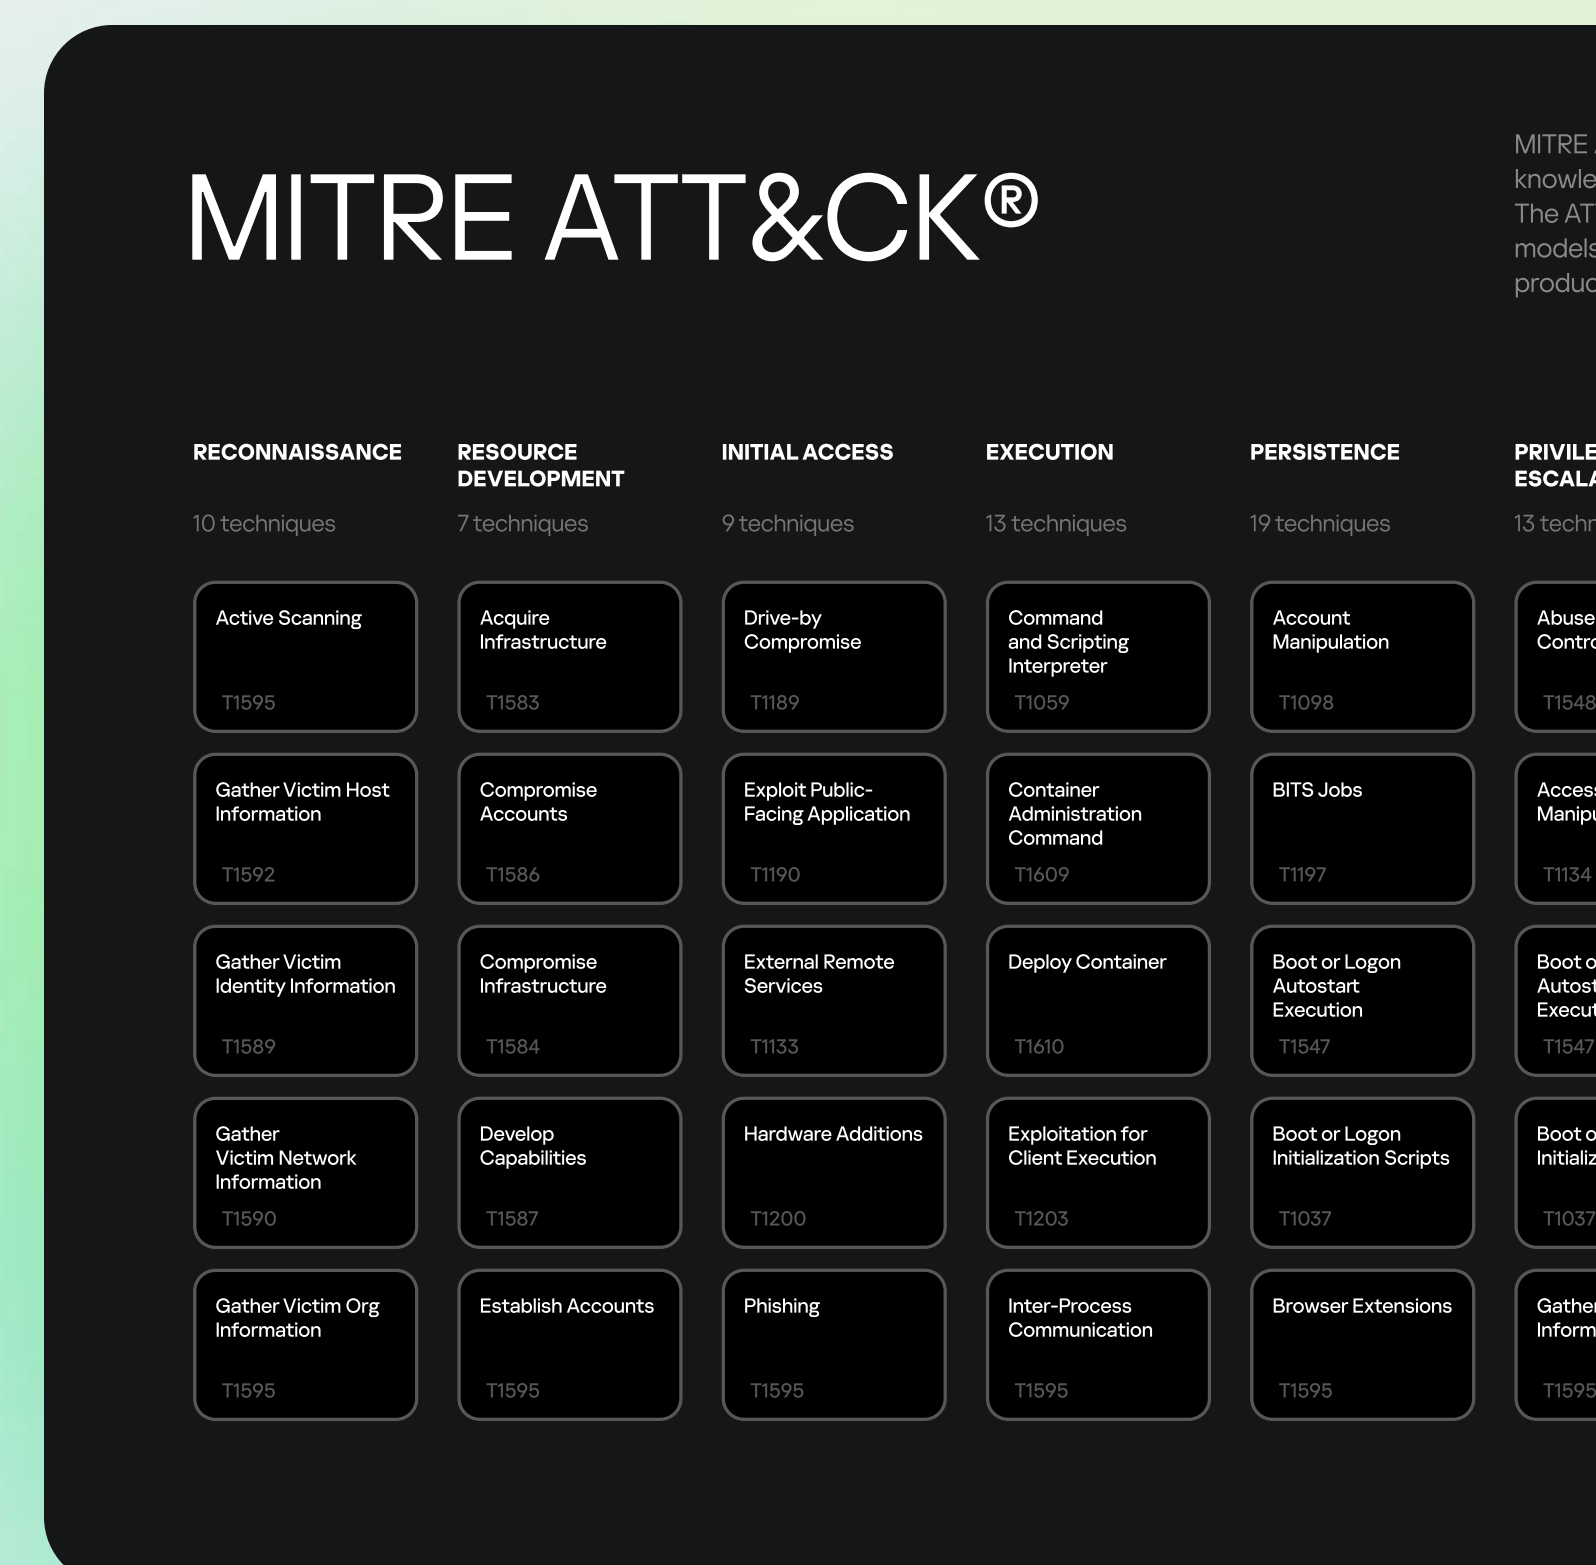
MITRE ATT&CK®

MITRE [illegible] knowle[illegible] The AT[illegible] models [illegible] produc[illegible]

RECONNAISSANCE

10 techniques

Active Scanning
T1595

Gather Victim Host Information
T1592

Gather Victim Identity Information
T1589

Gather Victim Network Information
T1590

Gather Victim Org Information
T1595

RESOURCE DEVELOPMENT

7 techniques

Acquire Infrastructure
T1583

Compromise Accounts
T1586

Compromise Infrastructure
T1584

Develop Capabilities
T1587

Establish Accounts
T1595

INITIAL ACCESS

9 techniques

Drive-by Compromise
T1189

Exploit Public-Facing Application
T1190

External Remote Services
T1133

Hardware Additions
T1200

Phishing
T1595

EXECUTION

13 techniques

Command and Scripting Interpreter
T1059

Container Administration Command
T1609

Deploy Container
T1610

Exploitation for Client Execution
T1203

Inter-Process Communication
T1595

PERSISTENCE

19 techniques

Account Manipulation
T1098

BITS Jobs
T1197

Boot or Logon Autostart Execution
T1547

Boot or Logon Initialization Scripts
T1037

Browser Extensions
T1595

PRIVILE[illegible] ESCALA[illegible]

13 techn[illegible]

Abuse Contro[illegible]
T1548

Acces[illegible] Manipu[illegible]
T1134

Boot o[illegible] Autost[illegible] Execut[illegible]
T1547

Boot o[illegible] Initializ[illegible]
T1037

Gathe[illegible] Inform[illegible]
T1595